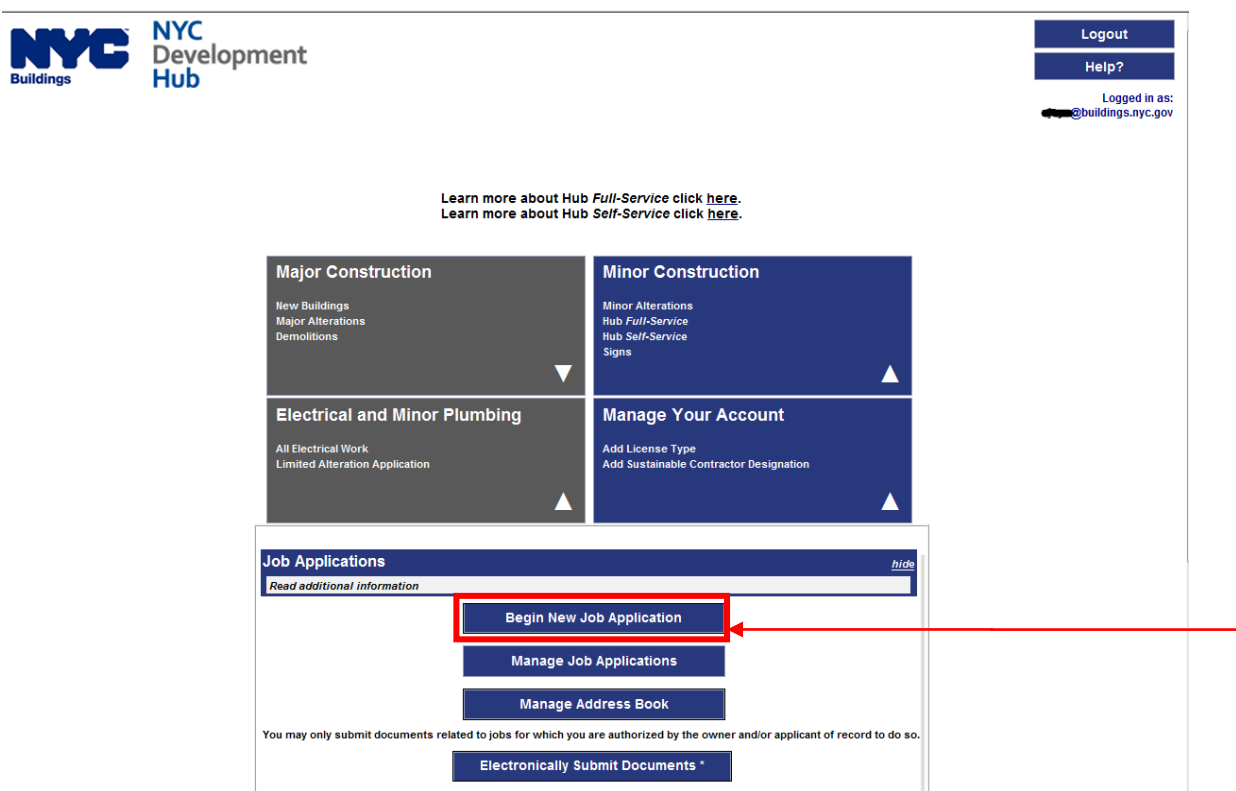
NYC Buildings

NYC Development Hub

Logout

Help?

Logged in as: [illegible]@buildings.nyc.gov

Learn more about Hub *Full-Service* click here.
Learn more about Hub *Self-Service* click here.

Major Construction

New Buildings
Major Alterations
Demolitions

Minor Construction

Minor Alterations
Hub *Full-Service*
Hub *Self-Service*
Signs

Electrical and Minor Plumbing

All Electrical Work
Limited Alteration Application

Manage Your Account

Add License Type
Add Sustainable Contractor Designation

Job Applications

hide

Read additional information

Begin New Job Application

Manage Job Applications

Manage Address Book

You may only submit documents related to jobs for which you are authorized by the owner and/or applicant of record to do so.

Electronically Submit Documents *